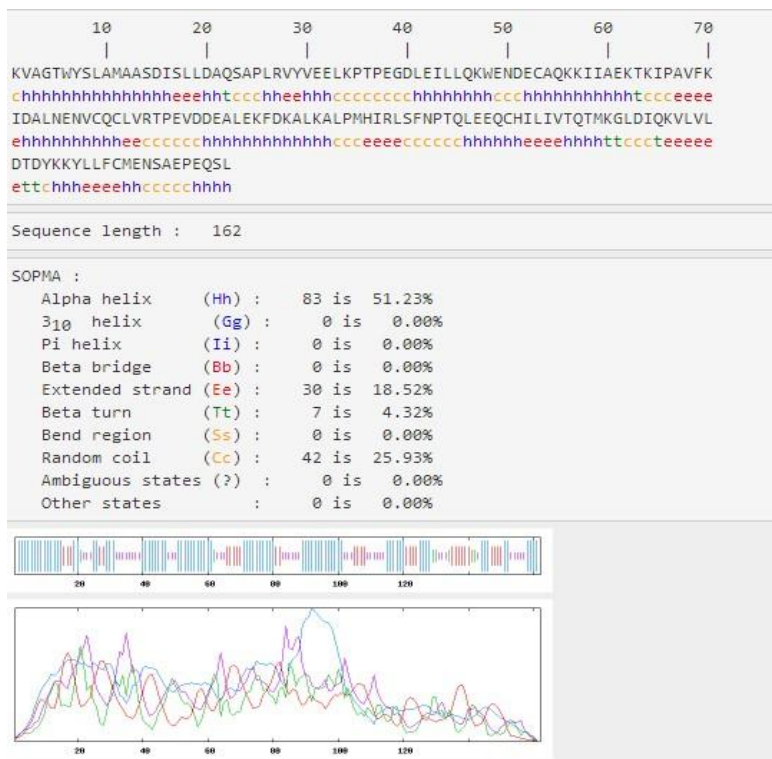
10 20 30 40 50 60 70

KVAGTWYSLAMAASDISLLDAQSAPLRVYVEELKPTPEGDLEILLQKWENDECAQKKIIAEKTKIPAVFK
chhhhhhhhhhhhhhheeehhtccchheehhhcccccccchhhhhhhcccchhhhhhhhhhhtcccceeee
IDALNENVCQCLVRTPEVDDEALEKFDKALKALPMHIRLSFNPTQLEEQCHILIVTQTMKGLDIQKVLVL
ehhhhhhhhhheeccccccchhhhhhhhhhhhhhcccceeeeccccccchhhhhheeeehhhhttccctteeeee
DTDYKKYLLFCMENSAEPEQSL
ettchhheeeehhccccchhhh

Sequence length : 162

SOPMA :

| | | | |
|---|---|---|---|
| Alpha helix | (Hh) : | 83 is | 51.23% |
| $3_{10}$ helix | (Gg) : | 0 is | 0.00% |
| Pi helix | (Ii) : | 0 is | 0.00% |
| Beta bridge | (Bb) : | 0 is | 0.00% |
| Extended strand | (Ee) : | 30 is | 18.52% |
| Beta turn | (Tt) : | 7 is | 4.32% |
| Bend region | (Ss) : | 0 is | 0.00% |
| Random coil | (Cc) : | 42 is | 25.93% |
| Ambiguous states (?) | : | 0 is | 0.00% |
| Other states | : | 0 is | 0.00% |

20 40 60 80 100 120

20 40 60 80 100 120